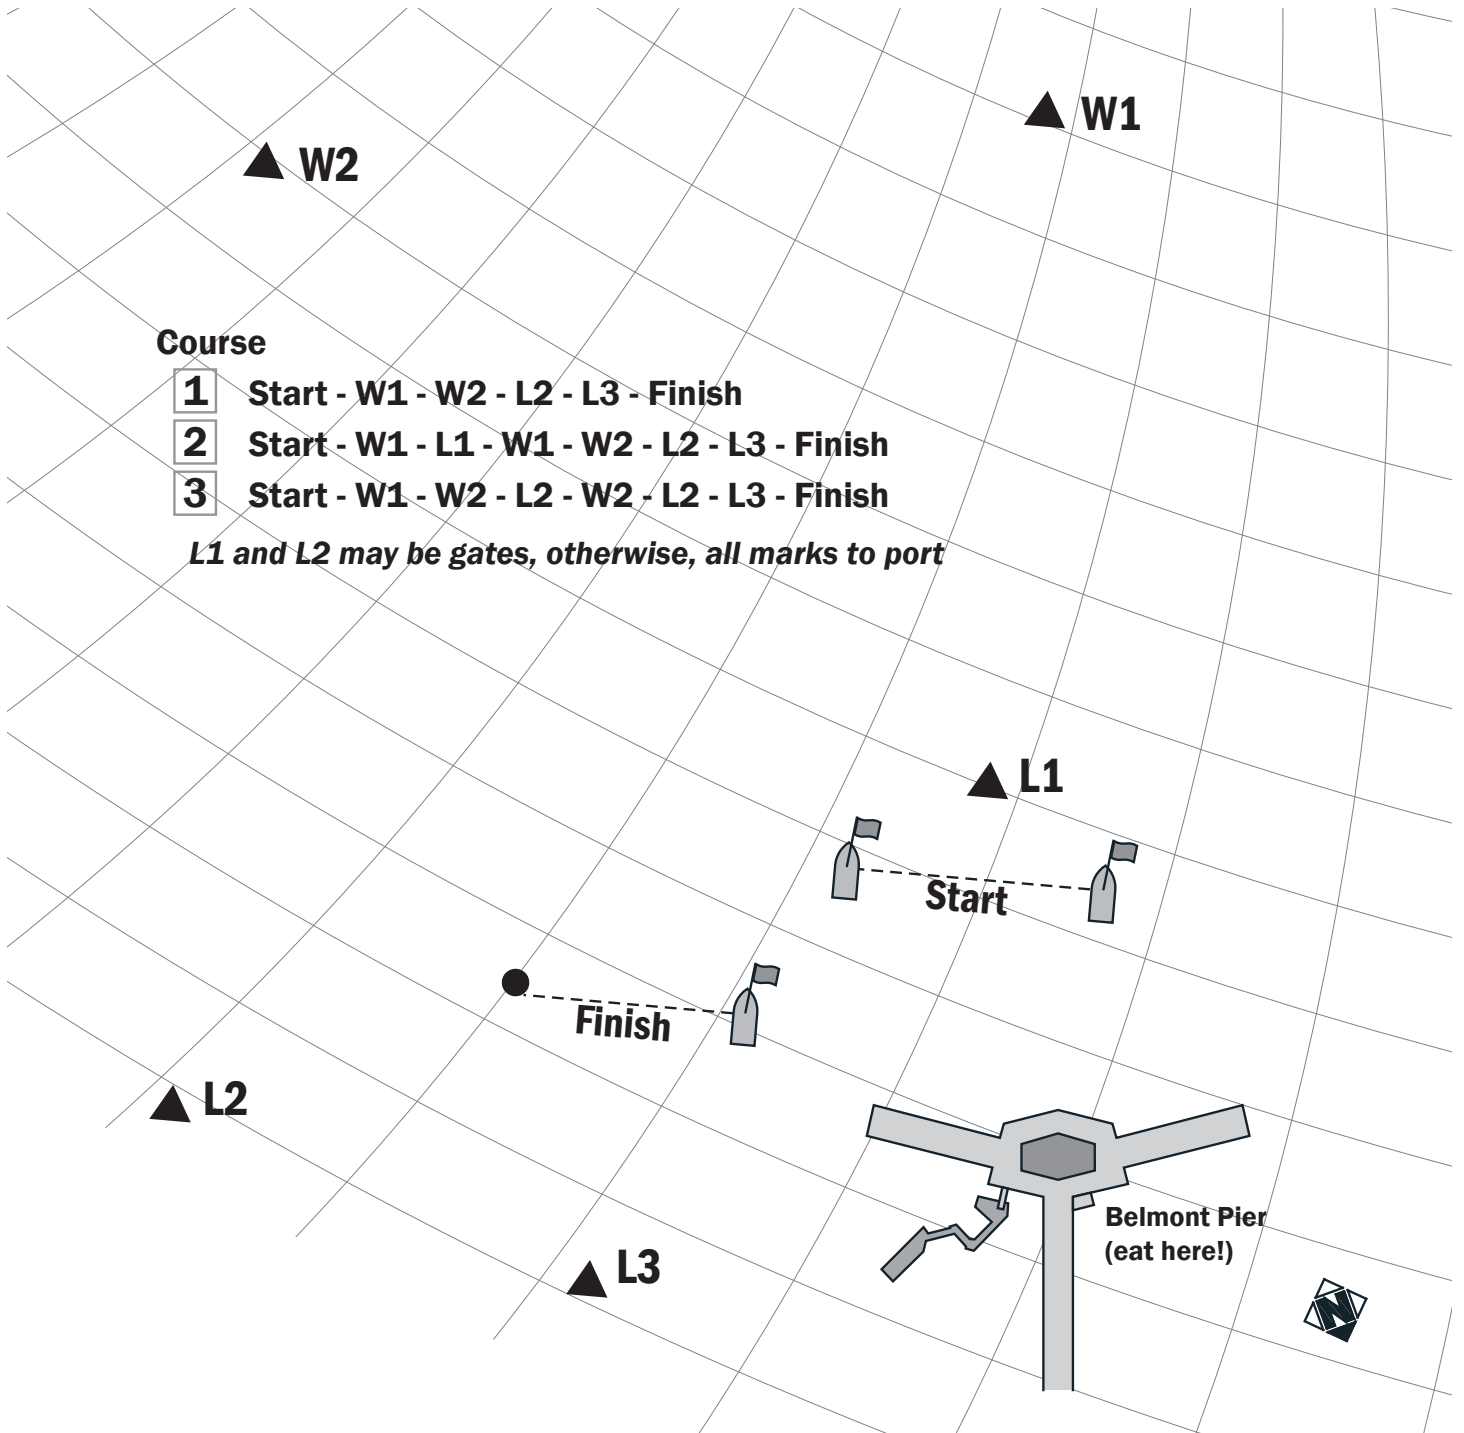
W1

W2

Course

1 Start - W1 - W2 - L2 - L3 - Finish

2 Start - W1 - L1 - W1 - W2 - L2 - L3 - Finish

3 Start - W1 - W2 - L2 - W2 - L2 - L3 - Finish

*L1 and L2 may be gates, otherwise, all marks to port*

L1

Start

Finish

L2

L3

Belmont Pier
(eat here!)

N